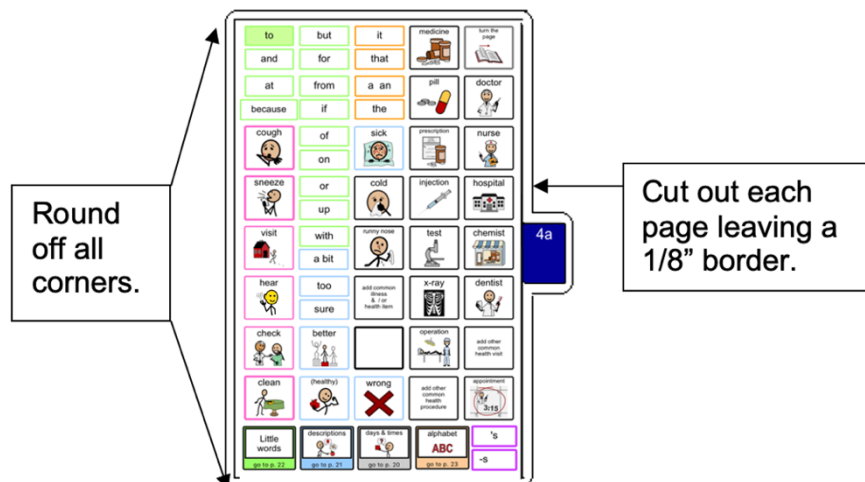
Round off all corners.

to | but | it | medicine | turn the page
and | for | that
at | from | a an | pill | doctor
because | if | the
cough | of | sick | prescription | nurse
on
sneeze | or | cold | injection | hospital
up
visit | with | runny nose | test | chemist
a bit
hear | too | add common illness & / or health item | x-ray | dentist
sure
check | better | | operation | add other common health visit
clean | (healthy) | wrong | add other common health procedure | appointment 3:15

Little words go to p. 22 | descriptions go to p. 21 | days & times go to p. 20 | alphabet ABC go to p. 23 | 's -s

4a

Cut out each page leaving a 1/8" border.